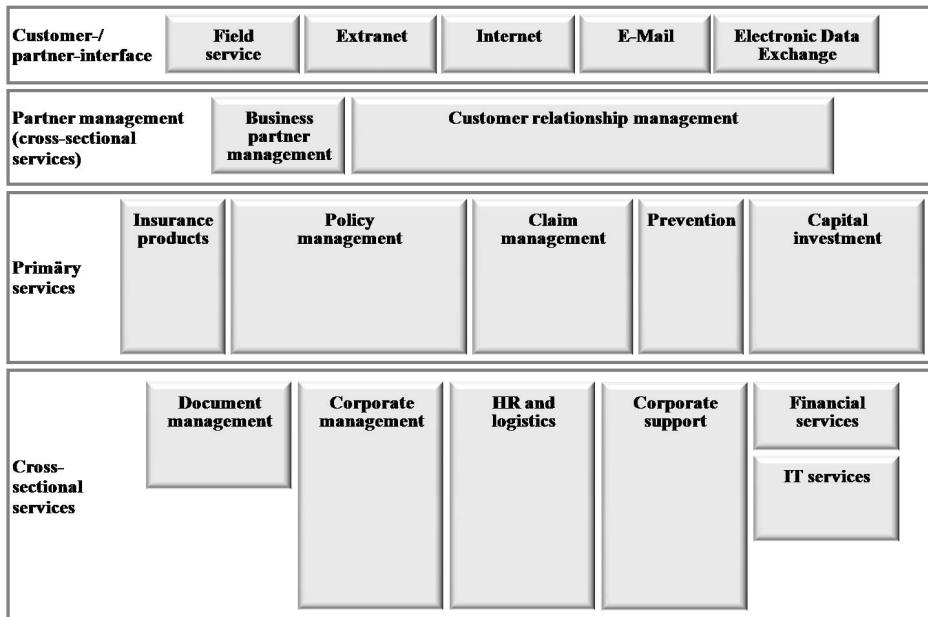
Customer-/ partner-interface

Field service

Extranet

Internet

E-Mail

Electronic Data Exchange

Partner management (cross-sectional services)

Business partner management

Customer relationship management

Primäry services

Insurance products

Policy management

Claim management

Prevention

Capital investment

Cross-sectional services

Document management

Corporate management

HR and logistics

Corporate support

Financial services

IT services